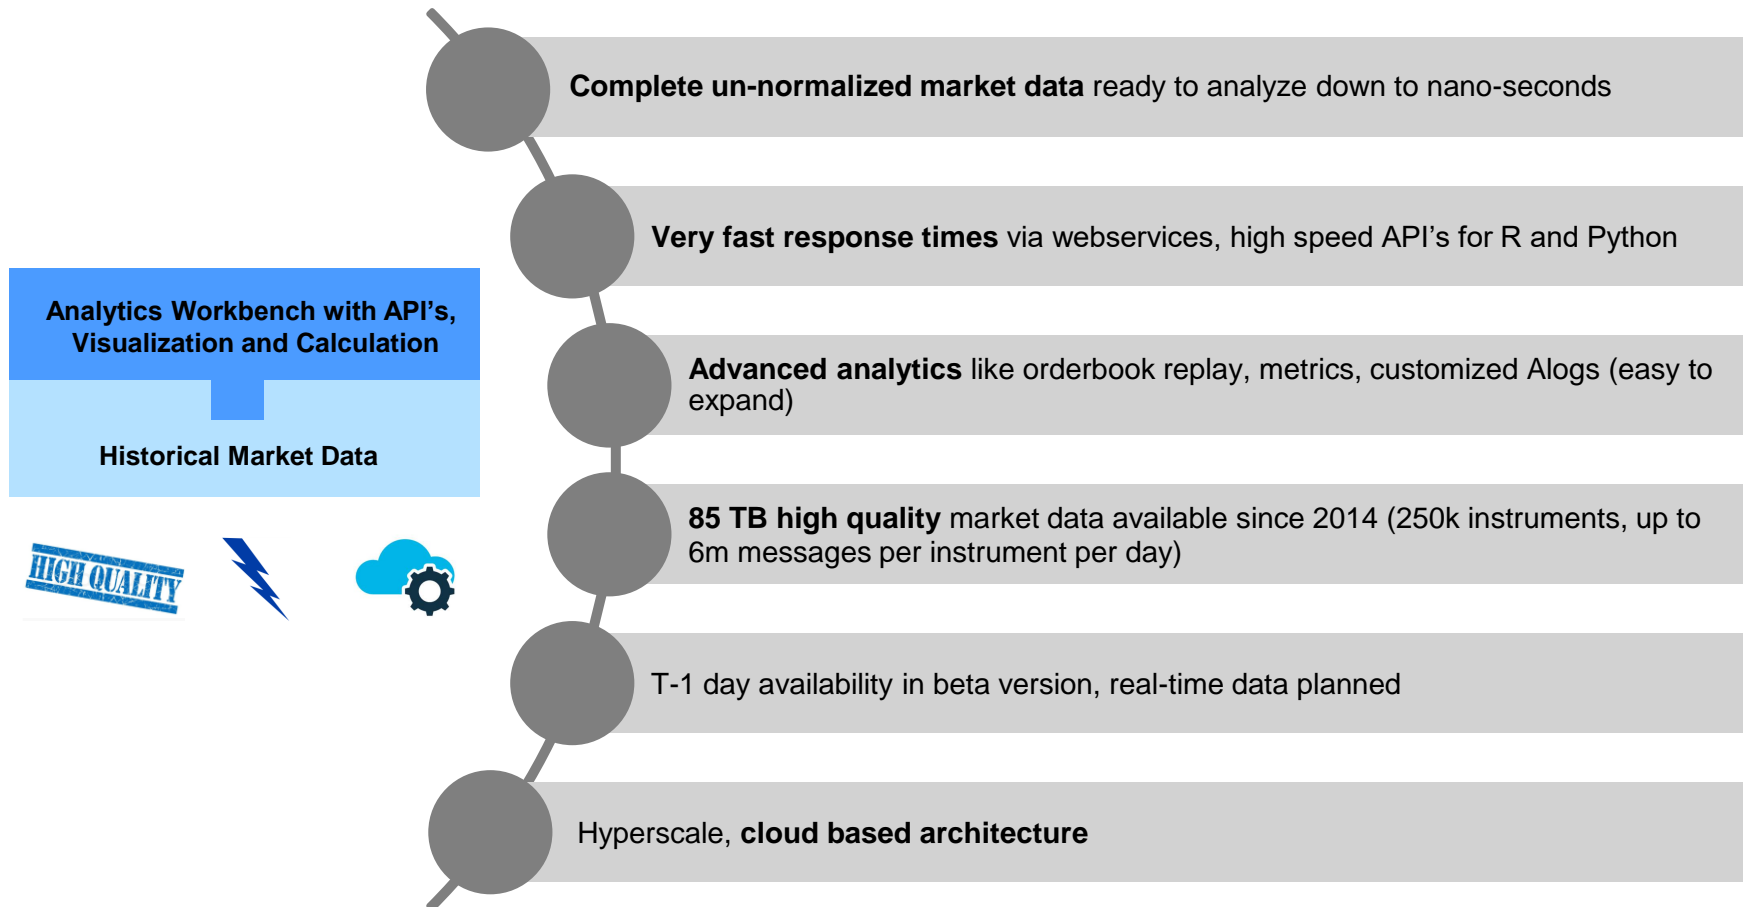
Analytics Workbench with API's, Visualization and Calculation

Historical Market Data

HIGH QUALITY

Complete un-normalized market data ready to analyze down to nano-seconds

Very fast response times via webservices, high speed API's for R and Python

Advanced analytics like orderbook replay, metrics, customized Alogs (easy to expand)

85 TB high quality market data available since 2014 (250k instruments, up to 6m messages per instrument per day)

T-1 day availability in beta version, real-time data planned

Hyperscale, cloud based architecture